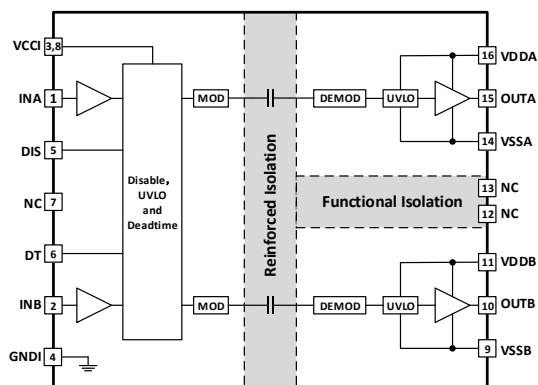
VCCI 3,8
INA 1
DIS 5
NC 7
DT 6
INB 2
GNDI 4
Disable, UVLO and Deadtime
MOD
MOD
Reinforced Isolation
DEMOD
UVLO
DEMOD
UVLO
16 VDDA
15 OUTA
14 VSSA
Functional Isolation
13 NC
12 NC
11 VDDB
10 OUTB
9 VSSB